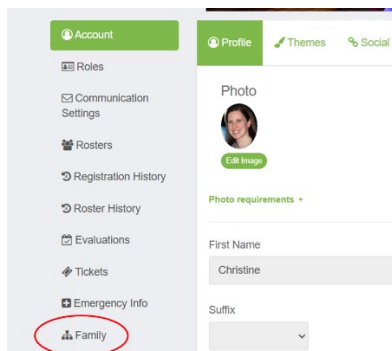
Account
Roles
Communication Settings
Rosters
Registration History
Roster History
Evaluations
Tickets
Emergency Info
Family

Profile
Themes
Social

Photo
Edit Image
Photo requirements ▾

First Name
Christine

Suffix